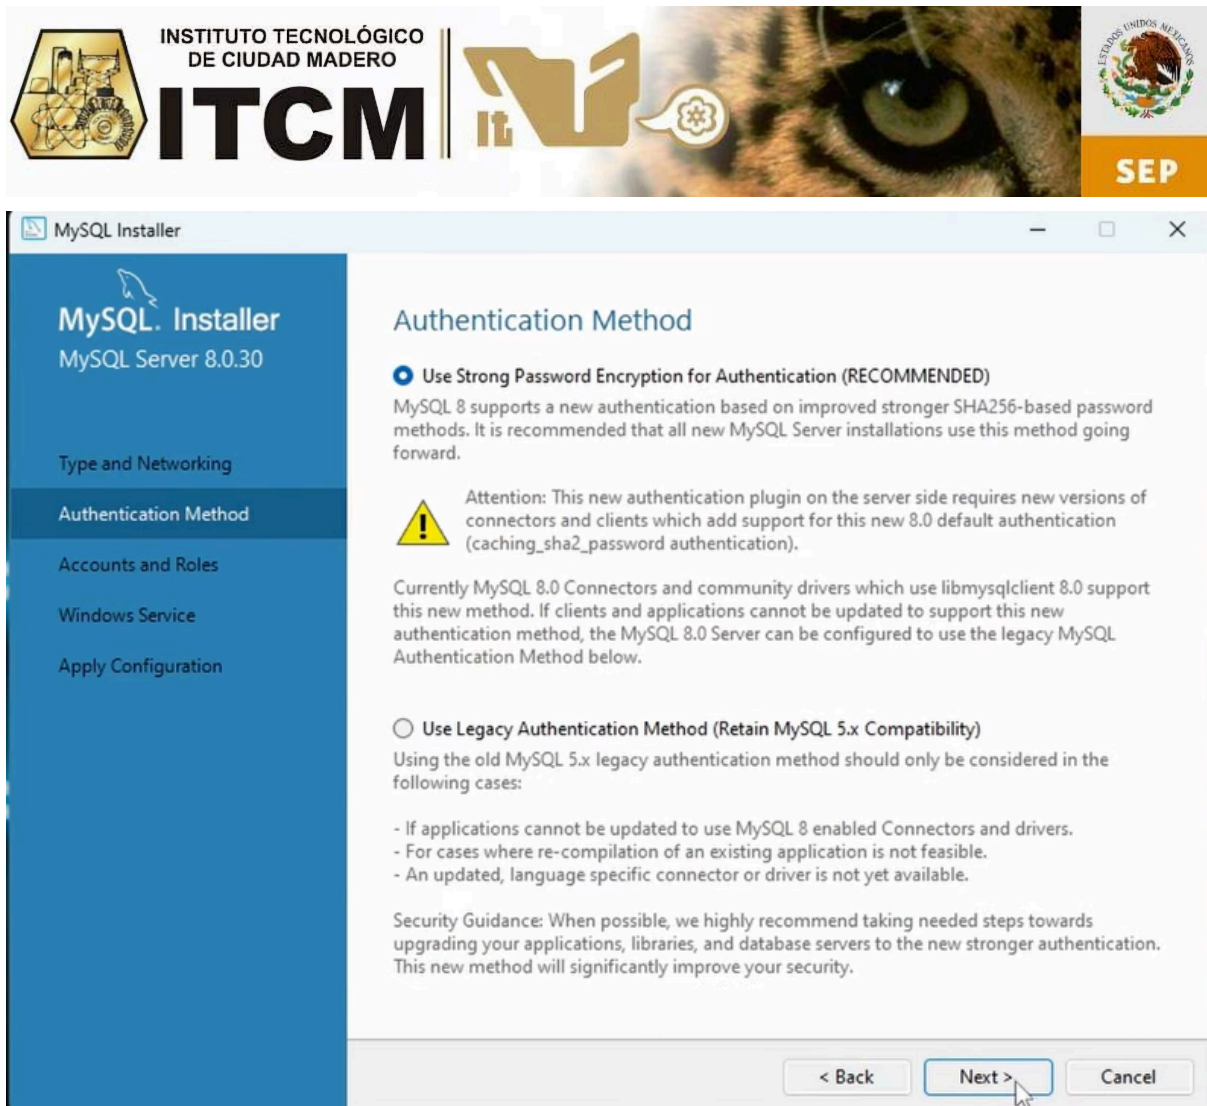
INSTITUTO TECNOLÓGICO DE CIUDAD MADERO
ITCM
It
ESTADOS UNIDOS MEXICANOS
SEP

MySQL Installer

MySQL. Installer
MySQL Server 8.0.30

Type and Networking
Authentication Method
Accounts and Roles
Windows Service
Apply Configuration

Authentication Method

Use Strong Password Encryption for Authentication (RECOMMENDED)
MySQL 8 supports a new authentication based on improved stronger SHA256-based password methods. It is recommended that all new MySQL Server installations use this method going forward.

Attention: This new authentication plugin on the server side requires new versions of connectors and clients which add support for this new 8.0 default authentication (caching_sha2_password authentication).

Currently MySQL 8.0 Connectors and community drivers which use libmysqlclient 8.0 support this new method. If clients and applications cannot be updated to support this new authentication method, the MySQL 8.0 Server can be configured to use the legacy MySQL Authentication Method below.

Use Legacy Authentication Method (Retain MySQL 5.x Compatibility)
Using the old MySQL 5.x legacy authentication method should only be considered in the following cases:

- If applications cannot be updated to use MySQL 8 enabled Connectors and drivers.
- For cases where re-compilation of an existing application is not feasible.
- An updated, language specific connector or driver is not yet available.

Security Guidance: When possible, we highly recommend taking needed steps towards upgrading your applications, libraries, and database servers to the new stronger authentication. This new method will significantly improve your security.

< Back
Next >
Cancel